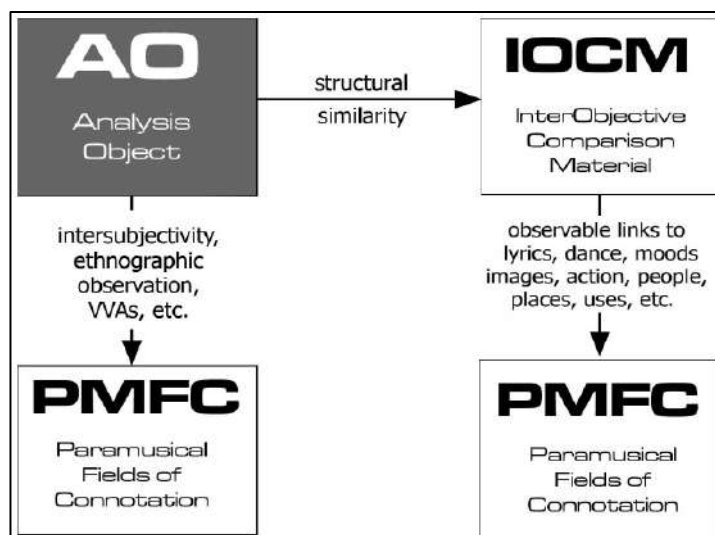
AO
Analysis Object

structural similarity

IOCM
InterObjective Comparison Material

intersubjectivity, ethnographic observation, VVAs, etc.

observable links to lyrics, dance, moods images, action, people, places, uses, etc.

PMFC
Paramusical Fields of Connotation

PMFC
Paramusical Fields of Connotation